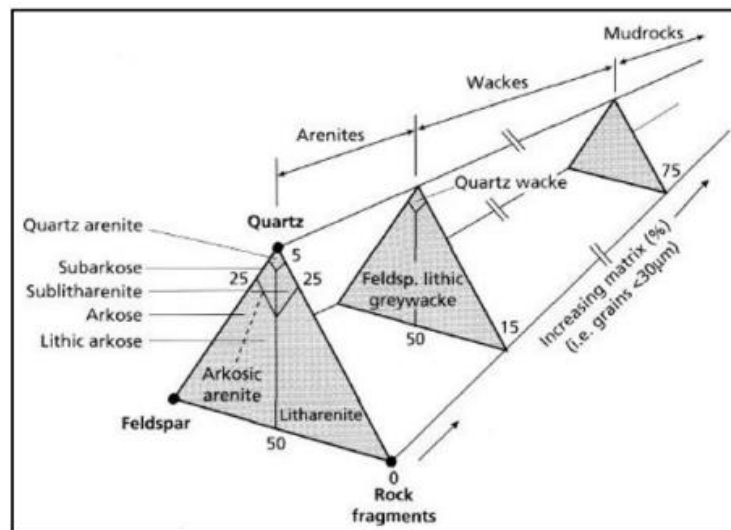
Mudrocks

Wackes

Arenites

Quartz wacke

Quartz arenite

Quartz

5

Subarkose

25

25

Sublitharenite

Feldsp. lithic greywacke

Arkose

Lithic arkose

50

15

75

Increasing matrix (%) (i.e. grains <30μm)

Arkosic arenite

Litharenite

Feldspar

50

0

Rock fragments